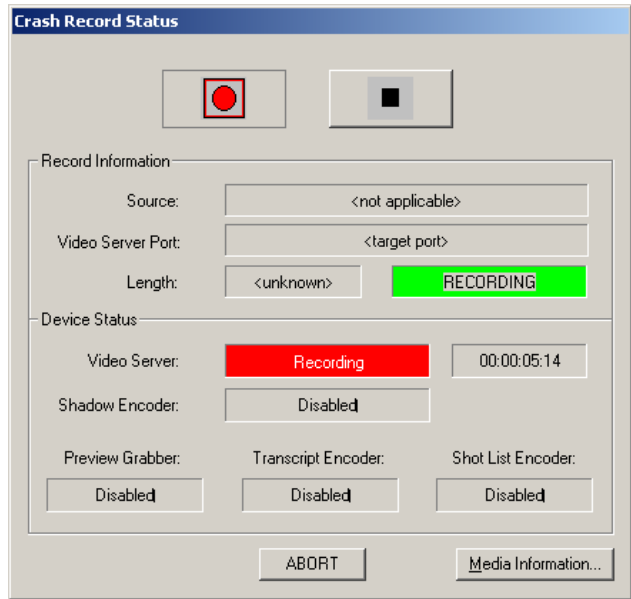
Crash Record Status

Record Information

Source: <not applicable>

Video Server Port: <target port>

Length: <unknown> RECORDING

Device Status

Video Server: Recording 00:00:05:14

Shadow Encoder: Disabled

Preview Grabber: Transcript Encoder: Shot List Encoder:

Disabled Disabled Disabled

ABORT Media Information...